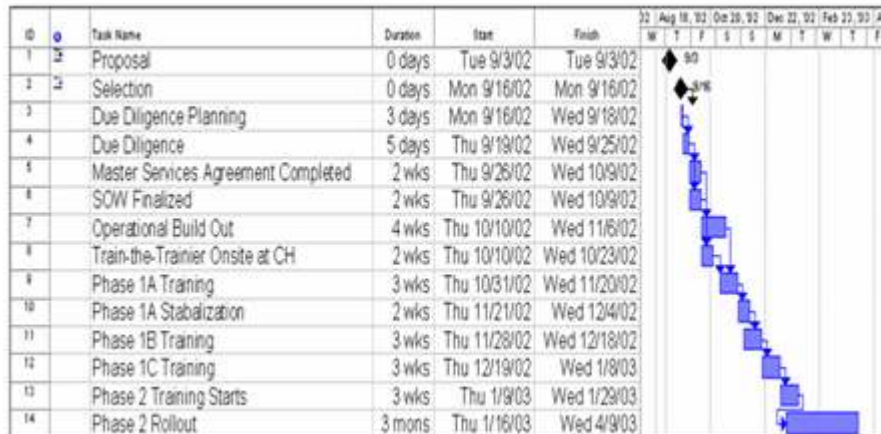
| ID | | Task Name | Duration | Start | Finish |
|---|---|---|---|---|---|
| 1 | | Proposal | 0 days | Tue 9/3/02 | Tue 9/3/02 |
| 2 | | Selection | 0 days | Mon 9/16/02 | Mon 9/16/02 |
| 3 | | Due Diligence Planning | 3 days | Mon 9/16/02 | Wed 9/18/02 |
| 4 | | Due Diligence | 5 days | Thu 9/19/02 | Wed 9/25/02 |
| 5 | | Master Services Agreement Completed | 2 wks | Thu 9/26/02 | Wed 10/9/02 |
| 6 | | SOW Finalized | 2 wks | Thu 9/26/02 | Wed 10/9/02 |
| 7 | | Operational Build Out | 4 wks | Thu 10/10/02 | Wed 11/6/02 |
| 8 | | Train-the-Trainier Onsite at CH | 2 wks | Thu 10/10/02 | Wed 10/23/02 |
| 9 | | Phase 1A Training | 3 wks | Thu 10/31/02 | Wed 11/20/02 |
| 10 | | Phase 1A Stabalization | 2 wks | Thu 11/21/02 | Wed 12/4/02 |
| 11 | | Phase 1B Training | 3 wks | Thu 11/28/02 | Wed 12/18/02 |
| 12 | | Phase 1C Training | 3 wks | Thu 12/19/02 | Wed 1/8/03 |
| 13 | | Phase 2 Training Starts | 3 wks | Thu 1/9/03 | Wed 1/29/03 |
| 14 | | Phase 2 Rollout | 3 mons | Thu 1/16/03 | Wed 4/9/03 |

02 | Aug 18, '02 | Oct 20, '02 | Dec 22, '02 | Feb 23, '03 | A
W | T | F | S | S | M | T | W | T | F

9/3
9/16